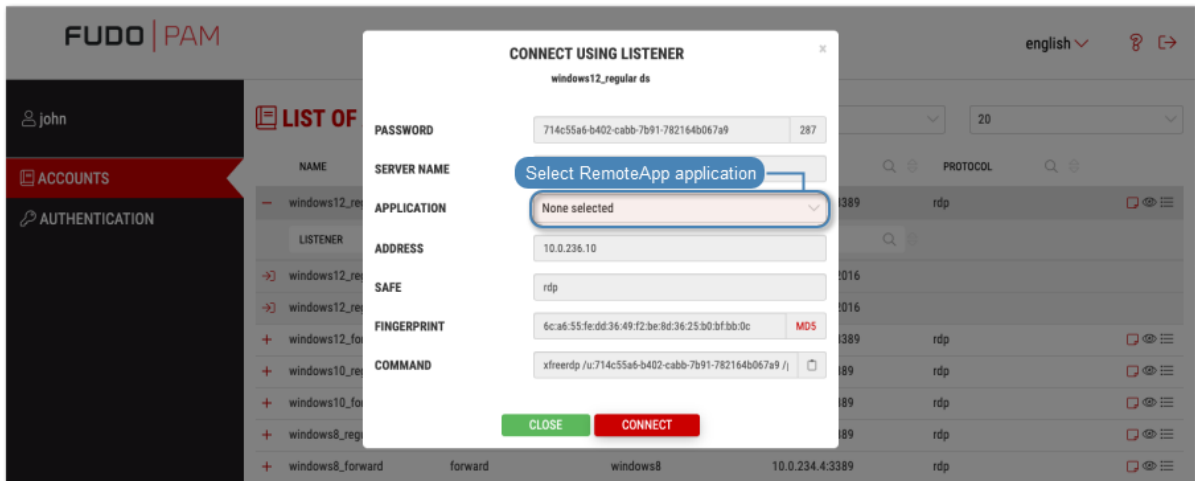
FUDO | PAM

english

john

ACCOUNTS

AUTHENTICATION

LIST OF

NAME

windows12_re

LISTENER

windows12_re

windows12_re

windows12_fo

windows10_re

windows10_fo

windows8_reg

windows8_forward forward windows8 10.0.234.4:3389 rdp

20

PROTOCOL

3389 rdp

2016

2016

3389 rdp

389 rdp

389 rdp

389 rdp

CONNECT USING LISTENER

windows12_regular ds

PASSWORD 714c55a6-b402-cabb-7b91-782164b067a9 287

SERVER NAME

Select RemoteApp application

APPLICATION None selected

ADDRESS 10.0.236.10

SAFE rdp

FINGERPRINT 6c:a6:55:fe:dd:36:49:f2:be:8d:36:25:b0:bf:bb:0c MD5

COMMAND xfreerdp /u:714c55a6-b402-cabb-7b91-782164b067a9 /

CLOSE

CONNECT